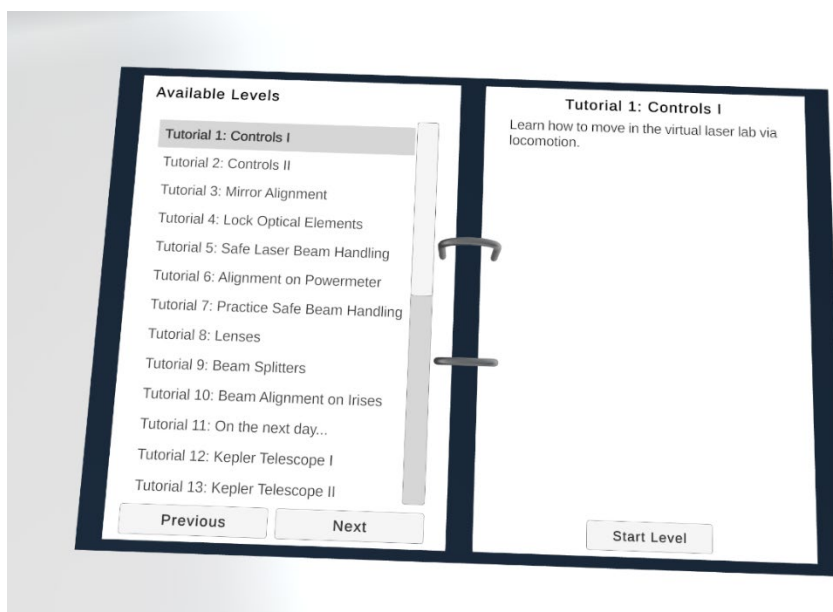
Available Levels

Tutorial 1: Controls I
Tutorial 2: Controls II
Tutorial 3: Mirror Alignment
Tutorial 4: Lock Optical Elements
Tutorial 5: Safe Laser Beam Handling
Tutorial 6: Alignment on Powermeter
Tutorial 7: Practice Safe Beam Handling
Tutorial 8: Lenses
Tutorial 9: Beam Splitters
Tutorial 10: Beam Alignment on Irises
Tutorial 11: On the next day...
Tutorial 12: Kepler Telescope I
Tutorial 13: Kepler Telescope II

Previous
Next

Tutorial 1: Controls I

Learn how to move in the virtual laser lab via locomotion.

Start Level